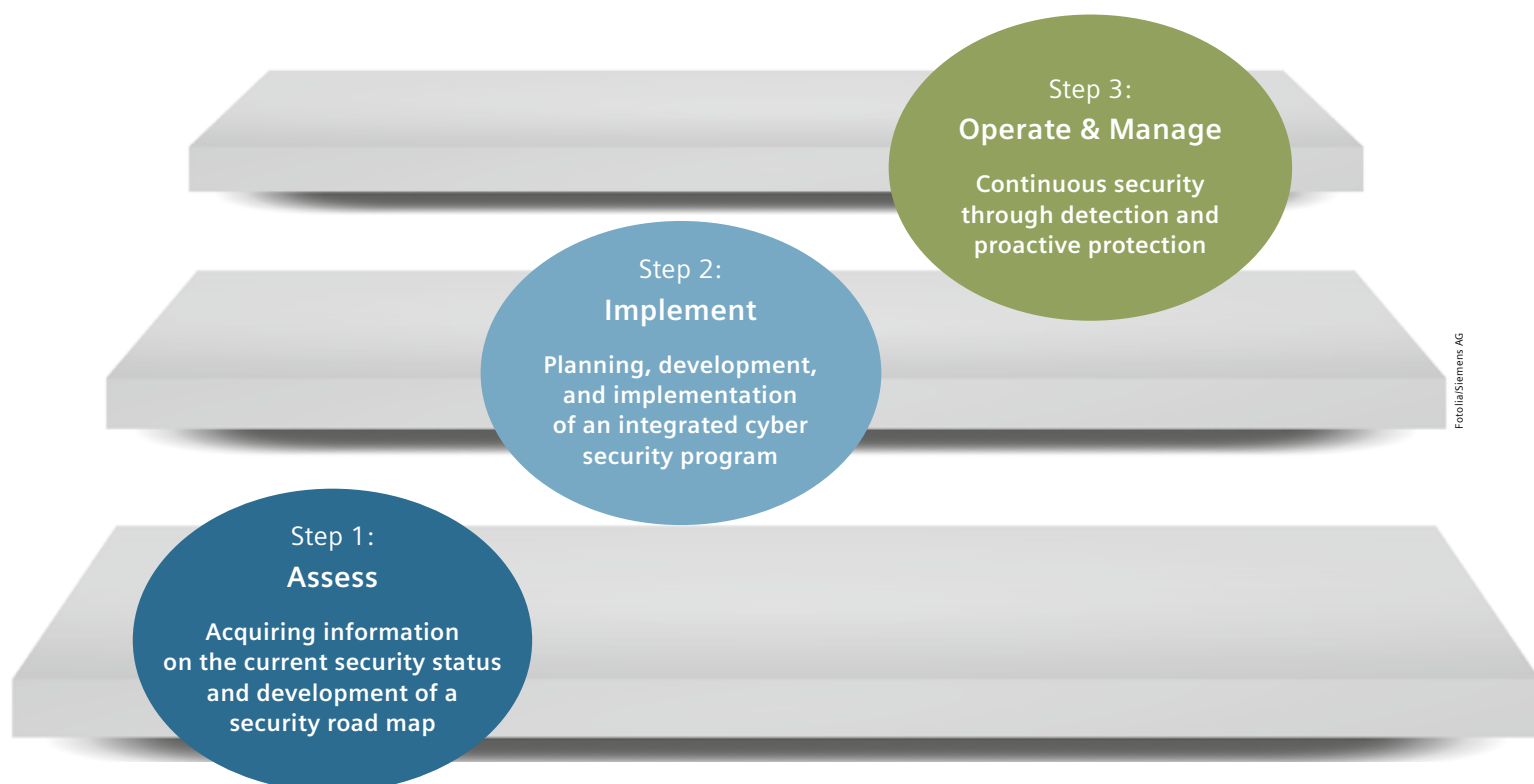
Step 1:
Assess

Acquiring information on the current security status and development of a security road map

Step 2:
Implement

Planning, development, and implementation of an integrated cyber security program

Step 3:
Operate & Manage

Continuous security through detection and proactive protection

Fotolia/Siemens AG